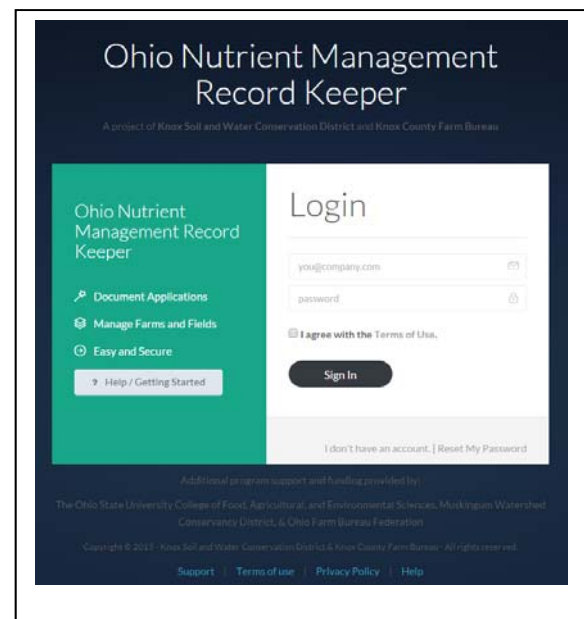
Ohio Nutrient Management Record Keeper

A project of Knox Soil and Water Conservation District and Knox County Farm Bureau

Ohio Nutrient Management Record Keeper

Document Applications

Manage Farms and Fields

Easy and Secure

? Help / Getting Started

Login

you@company.com

password

I agree with the Terms of Use.

Sign In

I don't have an account. | Reset My Password

Additional program support and funding provided by:

The Ohio State University College of Food, Agricultural, and Environmental Sciences, Muskingum Watershed Conservancy District, & Ohio Farm Bureau Federation

Copyright © 2015 · Knox Soil and Water Conservation District & Knox County Farm Bureau · All rights reserved

Support | Terms of use | Privacy Policy | Help